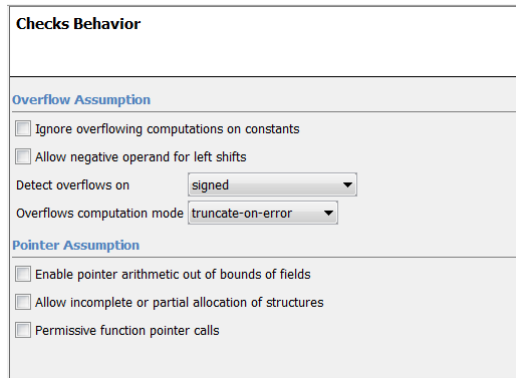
Checks Behavior

Overflow Assumption

Ignore overflowing computations on constants

Allow negative operand for left shifts

Detect overflows on signed

Overflows computation mode truncate-on-error

Pointer Assumption

Enable pointer arithmetic out of bounds of fields

Allow incomplete or partial allocation of structures

Permissive function pointer calls